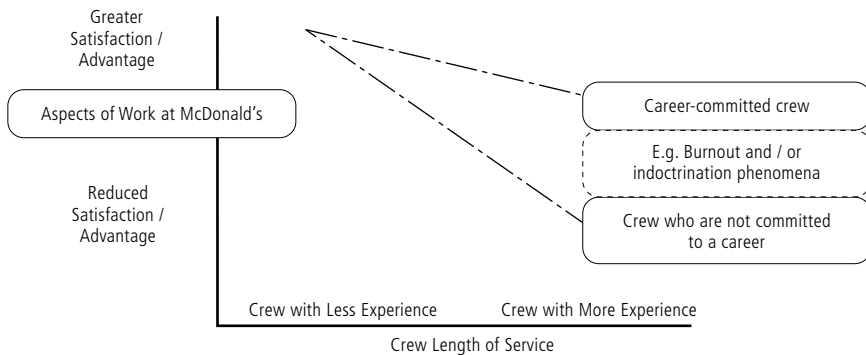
Greater Satisfaction / Advantage

Aspects of Work at McDonald's

Reduced Satisfaction / Advantage

Career-committed crew

E.g. Burnout and / or indoctrination phenomena

Crew who are not committed to a career

Crew with Less Experience

Crew with More Experience

Crew Length of Service